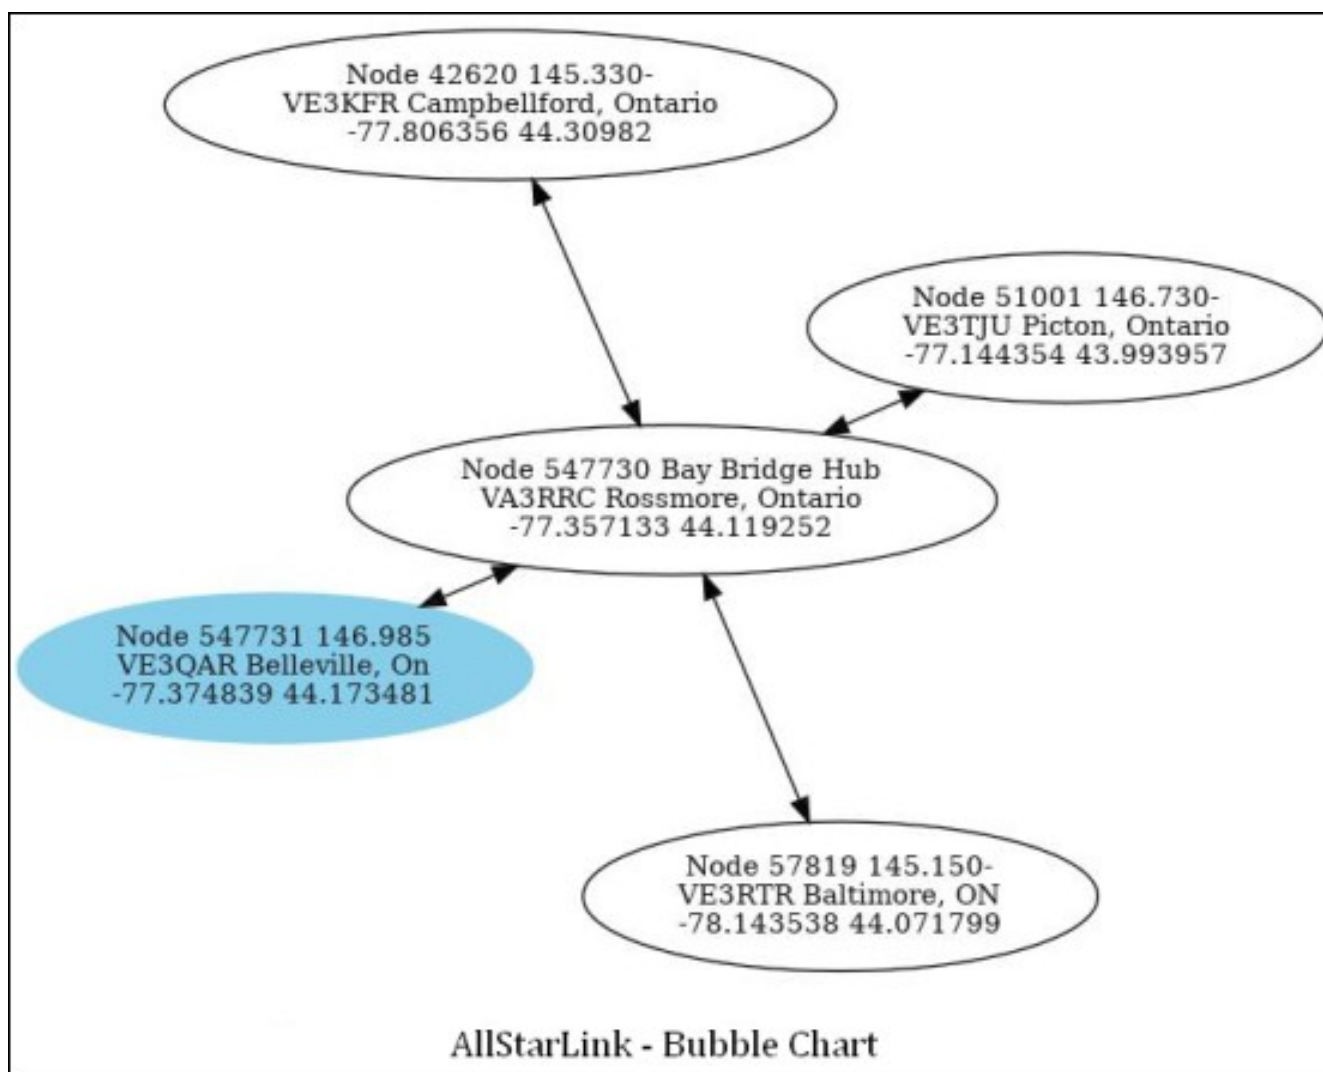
Node 42620 145.330-
VE3KFR Campbellford, Ontario
-77.806356 44.30982

Node 51001 146.730-
VE3TJU Picton, Ontario
-77.144354 43.993957

Node 547730 Bay Bridge Hub
VA3RRC Rossmore, Ontario
-77.357133 44.119252

Node 547731 146.985
VE3QAR Belleville, On
-77.374839 44.173481

Node 57819 145.150-
VE3RTR Baltimore, ON
-78.143538 44.071799

AllStarLink - Bubble Chart